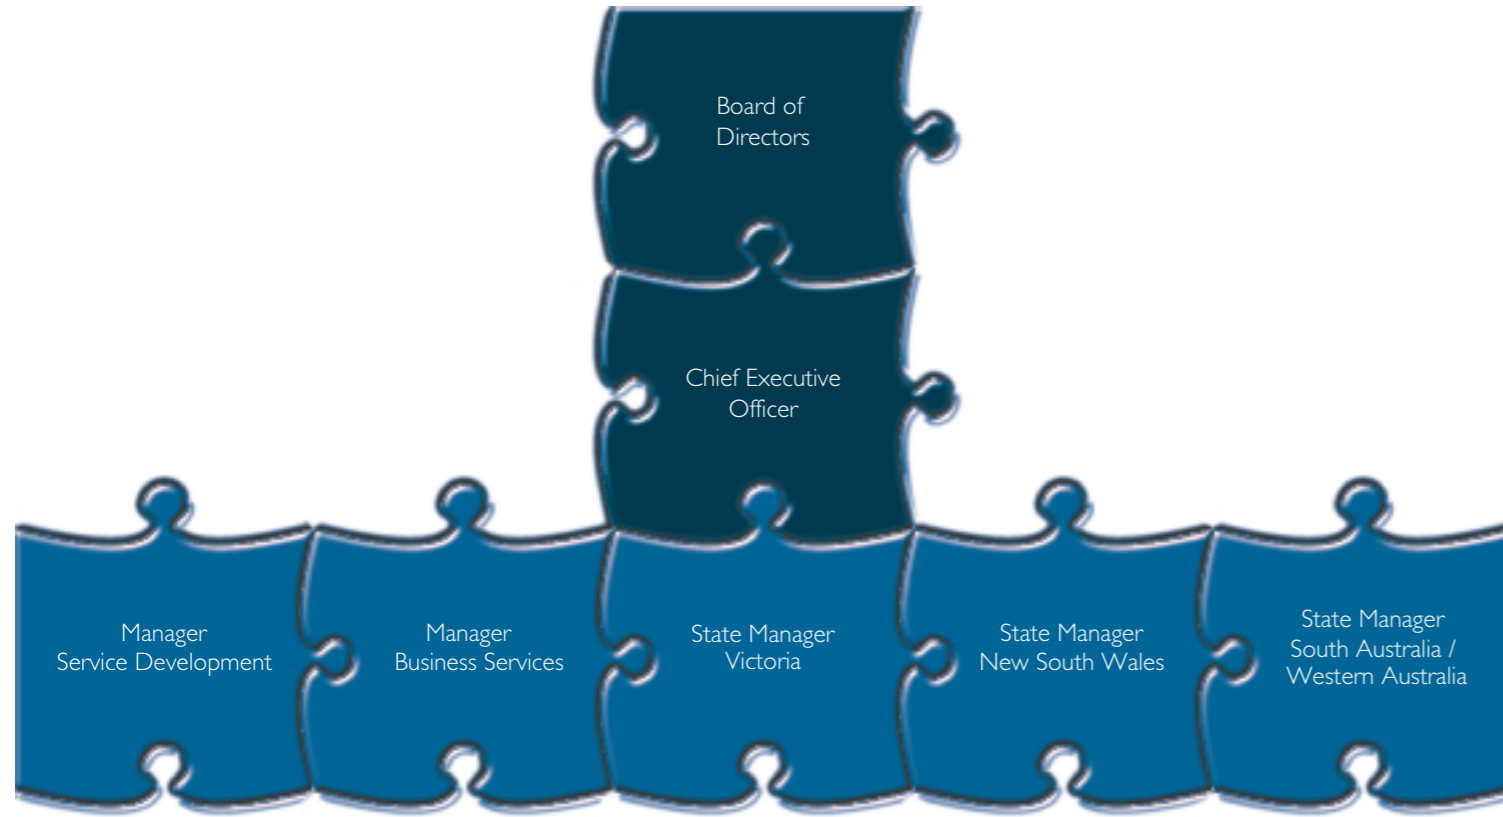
Board of Directors

Chief Executive Officer

Manager Service Development

Manager Business Services

State Manager Victoria

State Manager New South Wales

State Manager South Australia / Western Australia